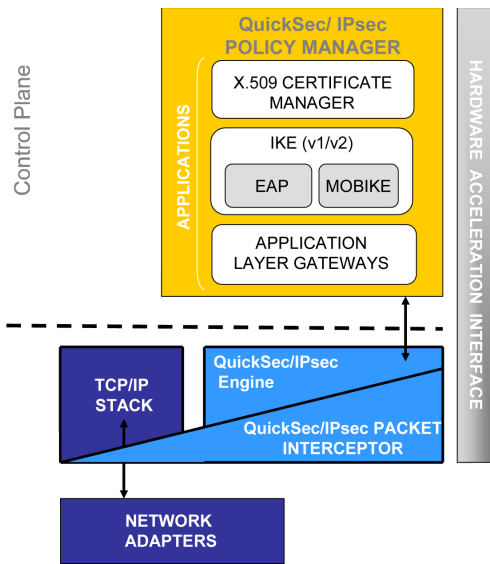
Control Plane

QuickSec/ IPsec
POLICY MANAGER

APPLICATIONS

X.509 CERTIFICATE MANAGER

IKE (v1/v2)

EAP

MOBIKE

APPLICATION LAYER GATEWAYS

HARDWARE ACCELERATION INTERFACE

TCP/IP STACK

QuickSec/IPsec Engine

QuickSec/IPsec PACKET INTERCEPTOR

NETWORK ADAPTERS